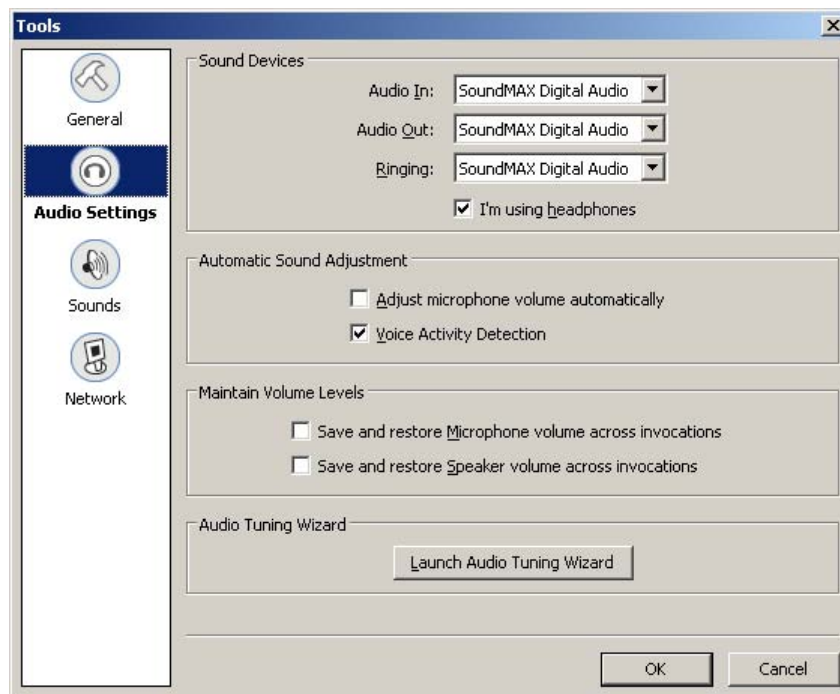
Tools

×

General

Audio Settings

Sounds

Network

Sound Devices

Audio In: SoundMAX Digital Audio

Audio Out: SoundMAX Digital Audio

Ringing: SoundMAX Digital Audio

☑ I'm using headphones

Automatic Sound Adjustment

☐ Adjust microphone volume automatically

☑ Voice Activity Detection

Maintain Volume Levels

☐ Save and restore Microphone volume across invocations

☐ Save and restore Speaker volume across invocations

Audio Tuning Wizard

Launch Audio Tuning Wizard

OK

Cancel